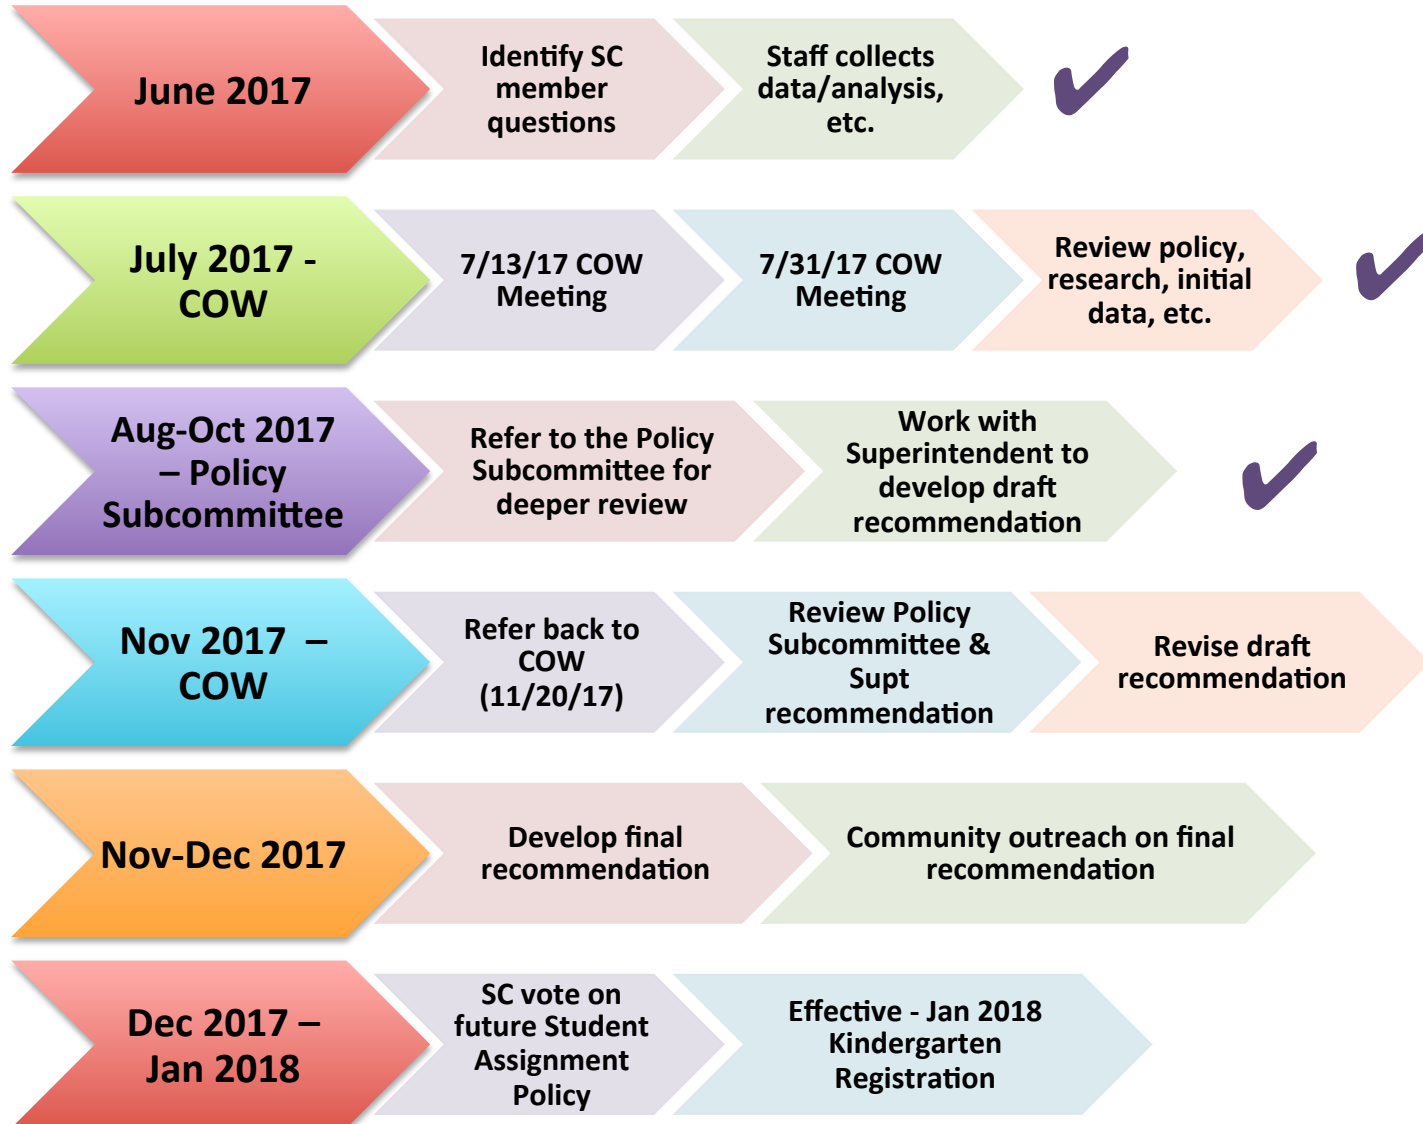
June 2017

Identify SC member questions

Staff collects data/analysis, etc.

✔

July 2017 - COW

7/13/17 COW Meeting

7/31/17 COW Meeting

Review policy, research, initial data, etc.

✔

Aug-Oct 2017 – Policy Subcommittee

Refer to the Policy Subcommittee for deeper review

Work with Superintendent to develop draft recommendation

✔

Nov 2017 – COW

Refer back to COW (11/20/17)

Review Policy Subcommittee & Supt recommendation

Revise draft recommendation

Nov-Dec 2017

Develop final recommendation

Community outreach on final recommendation

Dec 2017 – Jan 2018

SC vote on future Student Assignment Policy

Effective - Jan 2018 Kindergarten Registration